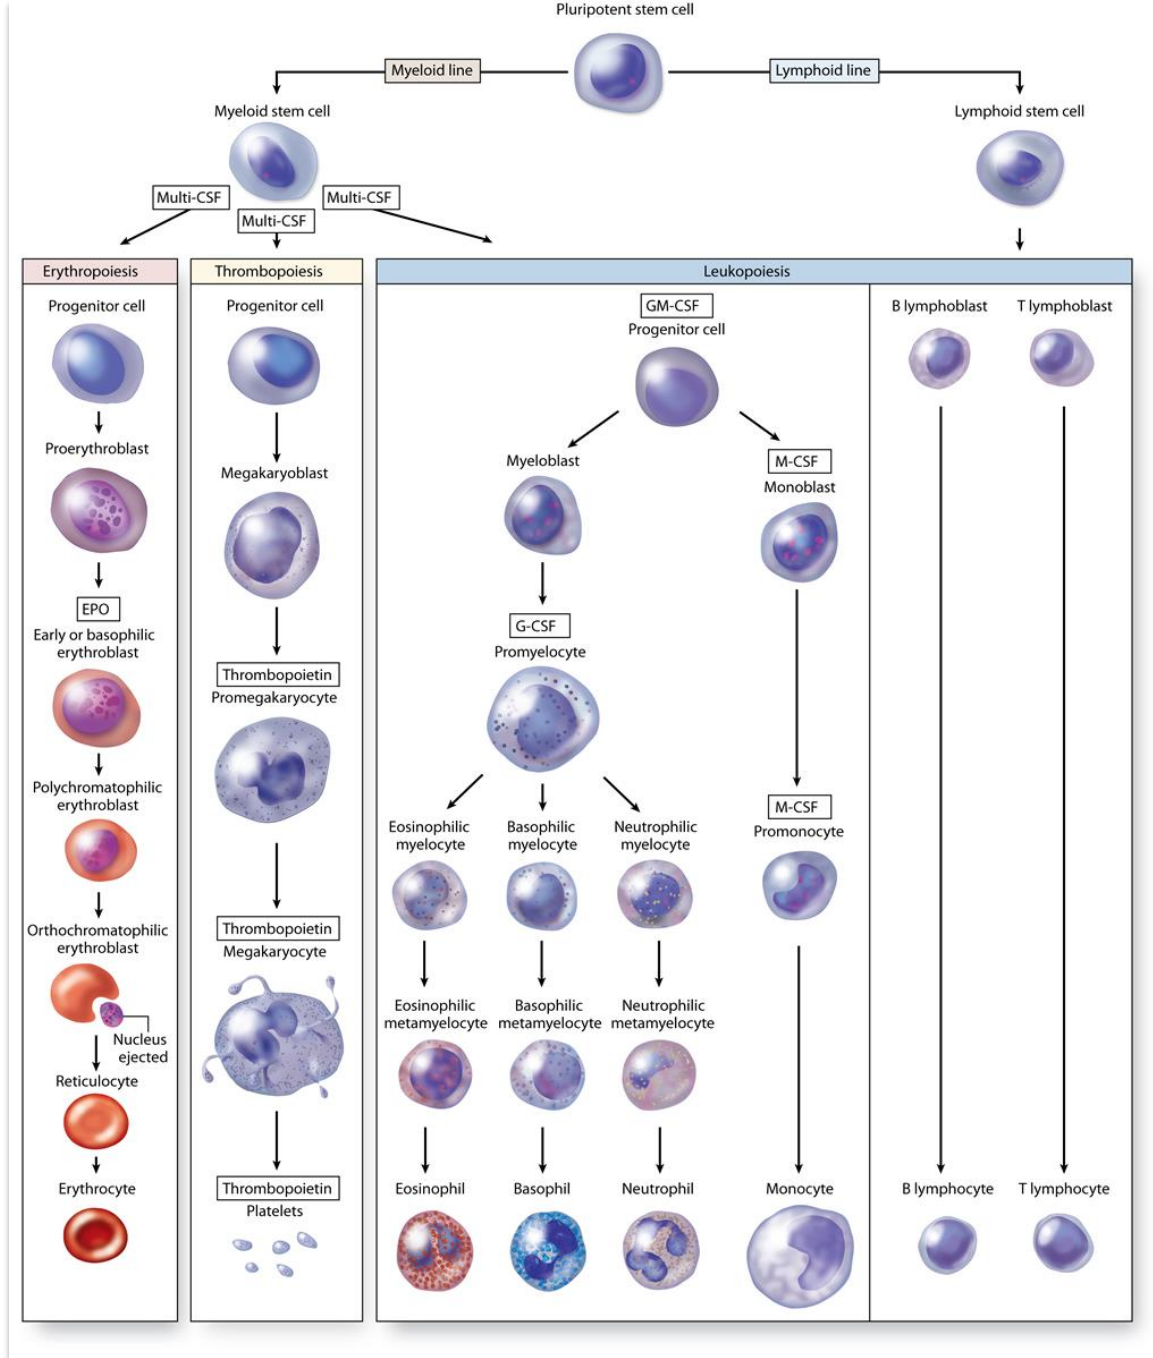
Pluripotent stem cell

Myeloid line

Lymphoid line

Myeloid stem cell

Lymphoid stem cell

Multi-CSF

Multi-CSF

Multi-CSF

Erythropoiesis

Progenitor cell

Proerythroblast

EPO

Early or basophilic erythroblast

Polychromatophilic erythroblast

Orthochromatophilic erythroblast

Nucleus ejected

Reticulocyte

Erythrocyte

Thrombopoiesis

Progenitor cell

Megakaryoblast

Thrombopoietin

Promegakaryocyte

Thrombopoietin

Megakaryocyte

Thrombopoietin

Platelets

Leukopoiesis

GM-CSF

Progenitor cell

Myeloblast

M-CSF

Monoblast

G-CSF

Promyelocyte

Eosinophilic myelocyte

Basophilic myelocyte

Neutrophilic myelocyte

M-CSF

Promonocyte

Eosinophilic metamyelocyte

Basophilic metamyelocyte

Neutrophilic metamyelocyte

Eosinophil

Basophil

Neutrophil

Monocyte

B lymphoblast

T lymphoblast

B lymphocyte

T lymphocyte